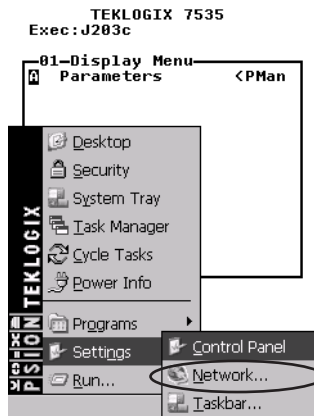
TEKLOGIX 7535
Exec:J203c

01-Display Menu
A Parameters <PMan

TEKLOGIX

Desktop
Security
System Tray
Task Manager
Cycle Tasks
Power Info
Programs
Settings
Run...

PSION

Control Panel
Network...
Taskbar...